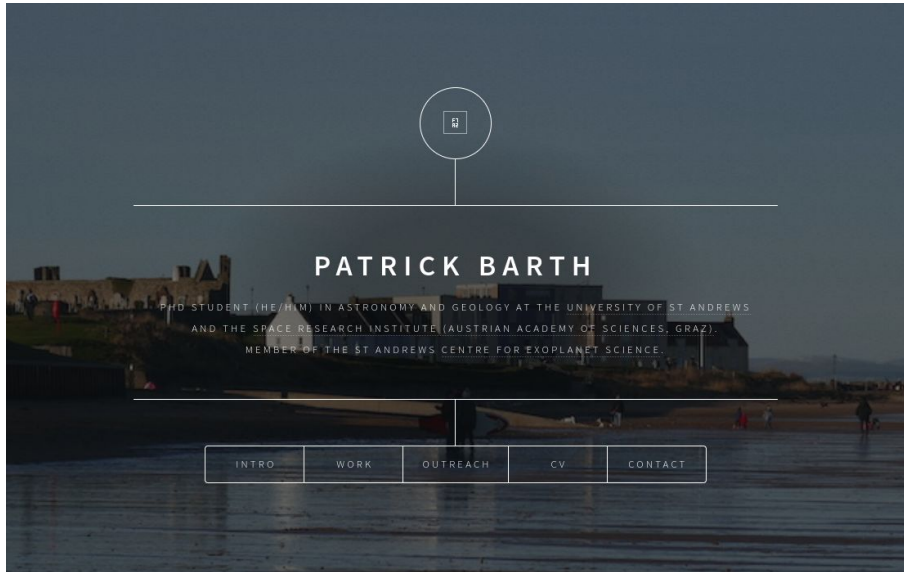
PATRICK BARTH

PHD STUDENT (HE/HIM) IN ASTRONOMY AND GEOLOGY AT THE UNIVERSITY OF ST ANDREWS AND THE SPACE RESEARCH INSTITUTE (AUSTRIAN ACADEMY OF SCIENCES, GRAZ). MEMBER OF THE ST ANDREWS CENTRE FOR EXOPLANET SCIENCE.

INTRO
WORK
OUTREACH
CV
CONTACT